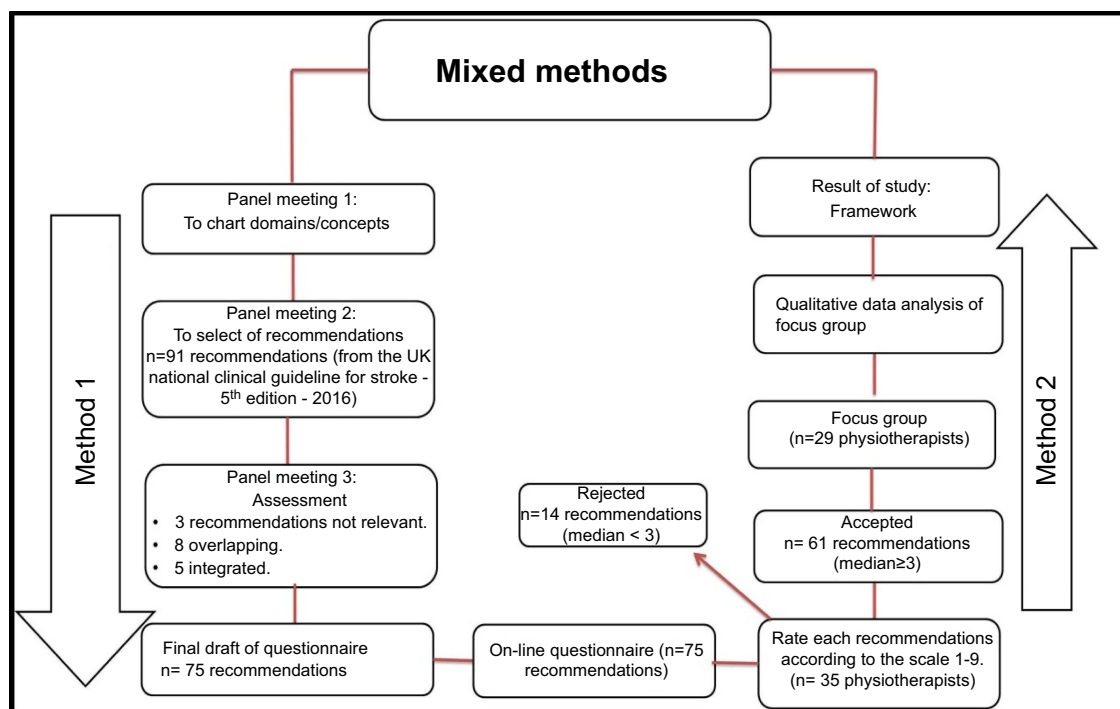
Mixed methods

Method 1

Panel meeting 1:
To chart domains/concepts

Panel meeting 2:
To select of recommendations
n=91 recommendations (from the UK national clinical guideline for stroke - 5$^{th}$ edition - 2016)

Panel meeting 3:
Assessment
• 3 recommendations not relevant.
• 8 overlapping.
• 5 integrated.

Final draft of questionnaire
n= 75 recommendations

On-line questionnaire (n=75 recommendations)

Rate each recommendations according to the scale 1-9.
(n= 35 physiotherapists)

Rejected
n=14 recommendations
(median < 3)

Accepted
n= 61 recommendations
(median≥3)

Focus group
(n=29 physiotherapists)

Qualitative data analysis of focus group

Result of study:
Framework

Method 2